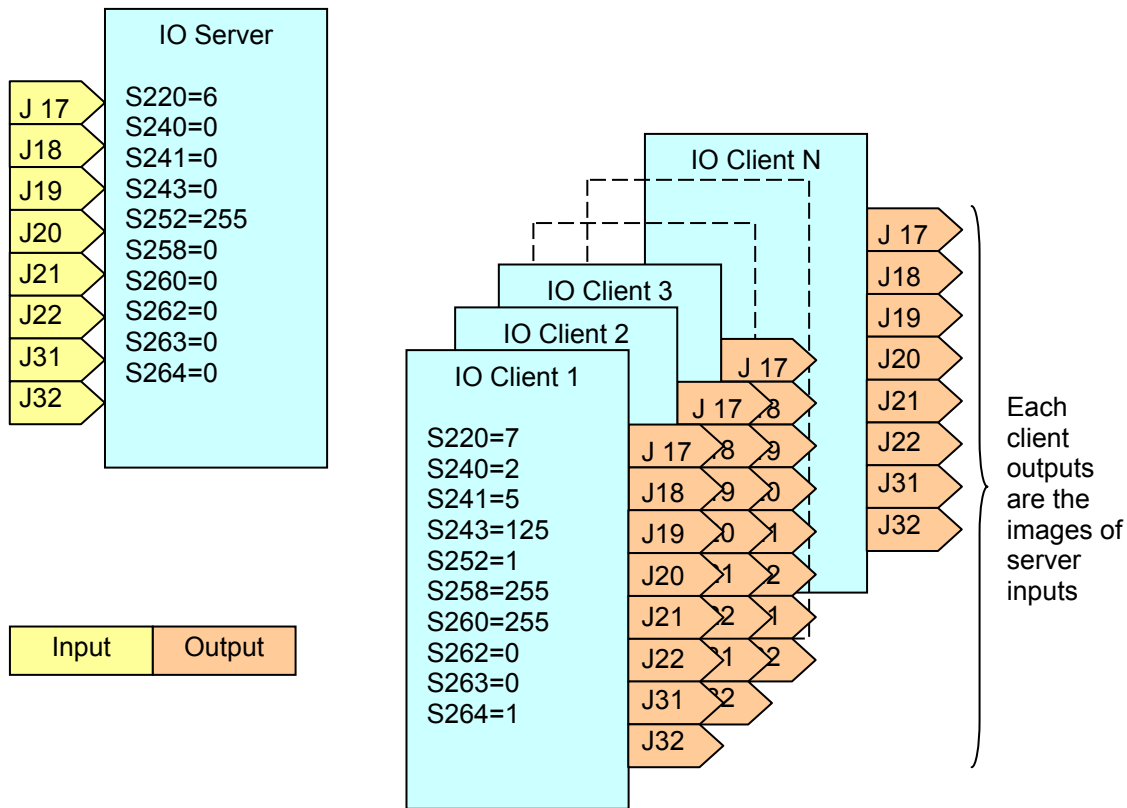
IO Server

S220=6
S240=0
S241=0
S243=0
S252=255
S258=0
S260=0
S262=0
S263=0
S264=0

J 17
J18
J19
J20
J21
J22
J31
J32

Input
Output

IO Client N

J 17
J18
J19
J20
J21
J22
J31
J32

IO Client 3

J 17
8
9
0
1
2
1
2

IO Client 2

J 17
8
9
0
1
2
1
2

IO Client 1

S220=7
S240=2
S241=5
S243=125
S252=1
S258=255
S260=255
S262=0
S263=0
S264=1

J 17
J18
J19
J20
J21
J22
J31
J32

Each client outputs are the images of server inputs